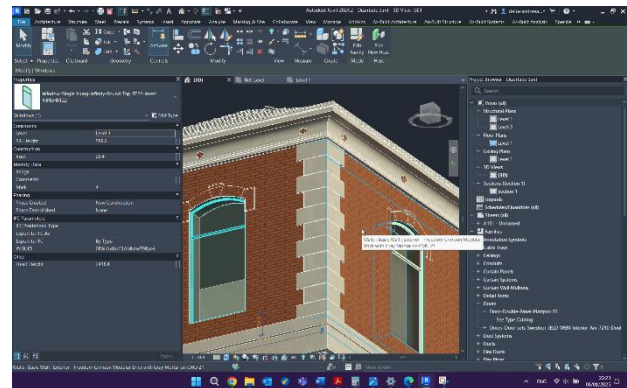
Autodesk Revit 2022.1 - Oberfläche 23rd - 3D View: {3D}

File Architecture Structure Steel Precast Systems Insert Annotate Massing & Site Collaborate View Manage Add-Ins Ar-Build Architecture Ar-Build Structure Ar-Build Systems Ar-Build Analysis Specialty Modify

Modify

Select ▾ Properties Clipboard Geometry Controls Modify View Measure Create Mode Host

Modify | Windows

Properties

Window-Single-Swing-Arborly-Round Top 1820 Inner

Windows (1) Edit Type

Constraints
Level Level 1
Sill Height 900.0
Construction
Frame 23.4
Identity Data
Image
Comments
Mark 4
Phasing
Phase Created New Construction
Phase Demolished None
IFC Parameters
IFC Predefined Type
Export to IFC As
Export to IFC By Type
IfcGUID
Other
Head Height 2410.6

Properties help Apply

{3D} Ref Level Level 1

Walls : Basic Wall : Exterior - Precision Concrete Masonry Brick with Clay Masonry on CMU 2T

Project Browser - Oberfläche 23rd

Search
Views (all)
Structural Plans
Level 1
Level 2
Floor Plans
Level 1
Ceiling Plans
Level 1
3D Views
{3D}
Sections (Section 1)
Section 1
Legends
Schedules/Quantities (all)
Sheets (all)
A101 - Unnamed
Families
Annotation Symbols
Cable Trays
Ceilings
Conduits
Curtain Panels
Curtain Systems
Curtain Wall Mullions
Detail Items
Doors
Doors-Double-Swing-Hampton-VR
See Type Catalog
Doors-Door-Sets-Swedish 1820 9RR Interior Arc 7210 Dual
Duct Systems
Ducts
Flex Ducts

1:100

Main Model

Walls : Basic Wall : Exterior - Precision Concrete Masonry Brick with Clay Masonry on CMU 2T

ENG 10:29 06/06/2022